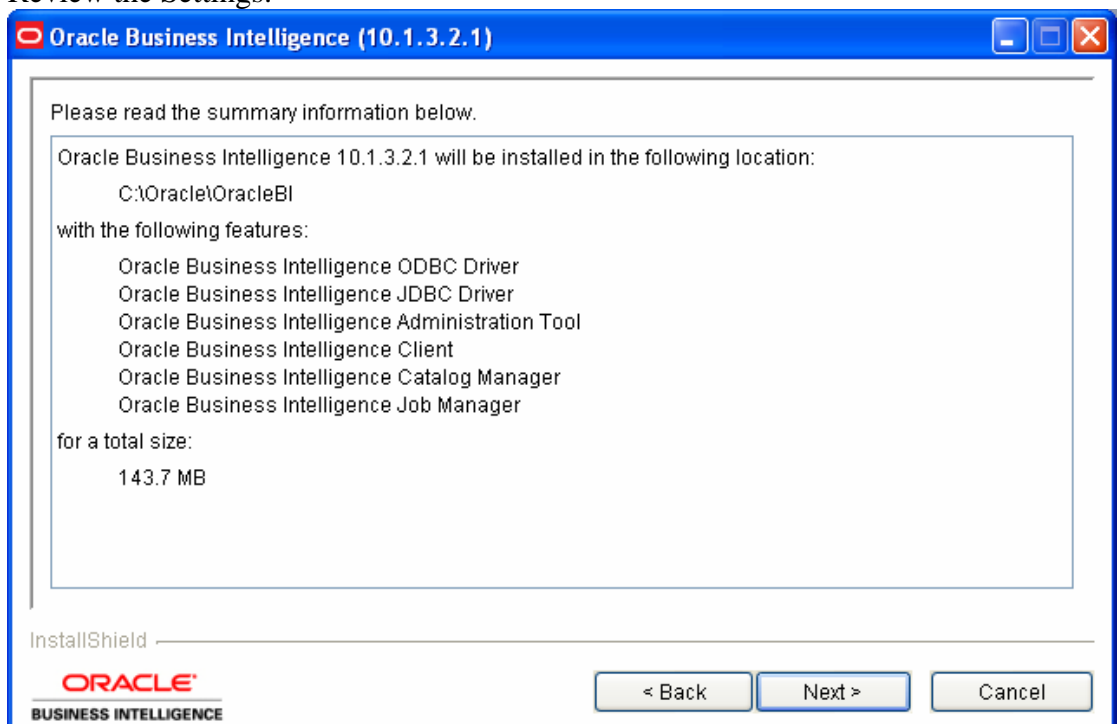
Review the Settings.

Oracle Business Intelligence (10.1.3.2.1)

Please read the summary information below.

Oracle Business Intelligence 10.1.3.2.1 will be installed in the following location:

C:\Oracle\OracleBI

with the following features:

Oracle Business Intelligence ODBC Driver
Oracle Business Intelligence JDBC Driver
Oracle Business Intelligence Administration Tool
Oracle Business Intelligence Client
Oracle Business Intelligence Catalog Manager
Oracle Business Intelligence Job Manager

for a total size:

143.7 MB

InstallShield

ORACLE
BUSINESS INTELLIGENCE

< Back
Next >
Cancel